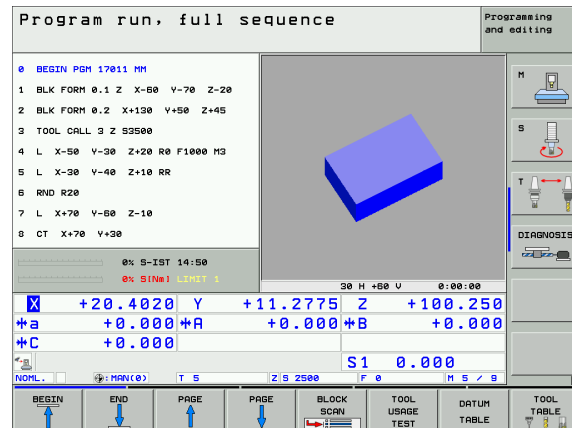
Program run, full sequence

Programming and editing

0 BEGIN PGM 17011 MM
1 BLK FORM 0.1 Z X-50 Y-70 Z-20
2 BLK FORM 0.2 X+130 Y+50 Z+45
3 TOOL CALL 3 Z S3500
4 L X-50 Y-30 Z+20 R0 F1000 M3
5 L X-30 Y-40 Z+10 RR
6 RND R20
7 L X+70 Y-60 Z-10
8 CT X+70 Y+30

0% S-IST 14:50
0% S[Nm] LIMIT 1

30 H +60 V 0:00:00

M

S

T

DIAGNOSIS

| X | +20.4020 | Y | +11.2775 | Z | +100.250 |
|---|---|---|---|---|---|
| ✱a | +0.000 | ✱A | +0.000 | ✱B | +0.000 |
| ✱C | +0.000 | | | | |
| | | | | S1 | 0.000 |

NOML. | MAN(0) | T 5 | Z S 2500 | F 0 | M 5 / 9

BEGIN | END | PAGE | PAGE | BLOCK SCAN | TOOL USAGE TEST | DATUM TABLE | TOOL TABLE